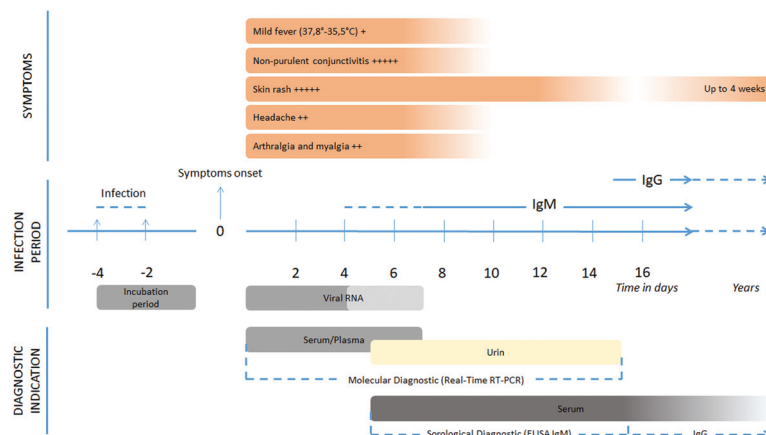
SYMPTOMS

Mild fever (37,8°-35,5°C) +

Non-purulent conjunctivitis +++++

Skin rash +++++

Up to 4 weeks

Headache ++

Arthralgia and myalgia ++

INFECTION PERIOD

Infection

Symptoms onset

IgG

IgM

0

-4

-2

2

4

6

8

10

12

14

16

Time in days

Years

Incubation period

Viral RNA

DIAGNOSTIC INDICATION

Serum/Plasma

Urin

Molecular Diagnostic (Real-Time RT-PCR)

Serum

Sorological Diagnostic (ELISA IgM)

IgG